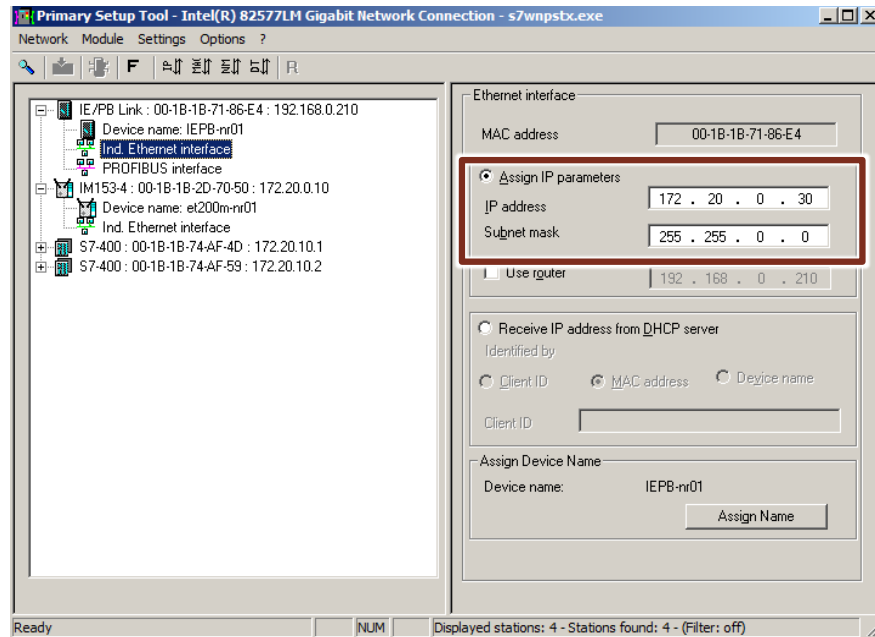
Primary Setup Tool - Intel(R) 82577LM Gigabit Network Connection - s7wnpstx.exe

Network Module Settings Options ?

F R

IE/PB Link : 00-1B-1B-71-86-E4 : 192.168.0.210
Device name: IEPB-nr01
Ind. Ethernet interface
PROFIBUS interface
IM153-4 : 00-1B-1B-2D-70-50 : 172.20.0.10
Device name: et200m-nr01
Ind. Ethernet interface
S7-400 : 00-1B-1B-74-AF-4D : 172.20.10.1
S7-400 : 00-1B-1B-74-AF-59 : 172.20.10.2

Ethernet interface

MAC address 00-1B-1B-71-86-E4

Assign IP parameters
IP address 172 . 20 . 0 . 30
Subnet mask 255 . 255 . 0 . 0
Use router 192 . 168 . 0 . 210

Receive IP address from DHCP server
Identified by
Client ID MAC address Device name
Client ID

Assign Device Name
Device name: IEPB-nr01
Assign Name

Ready NUM Displayed stations: 4 - Stations found: 4 - (Filter: off)